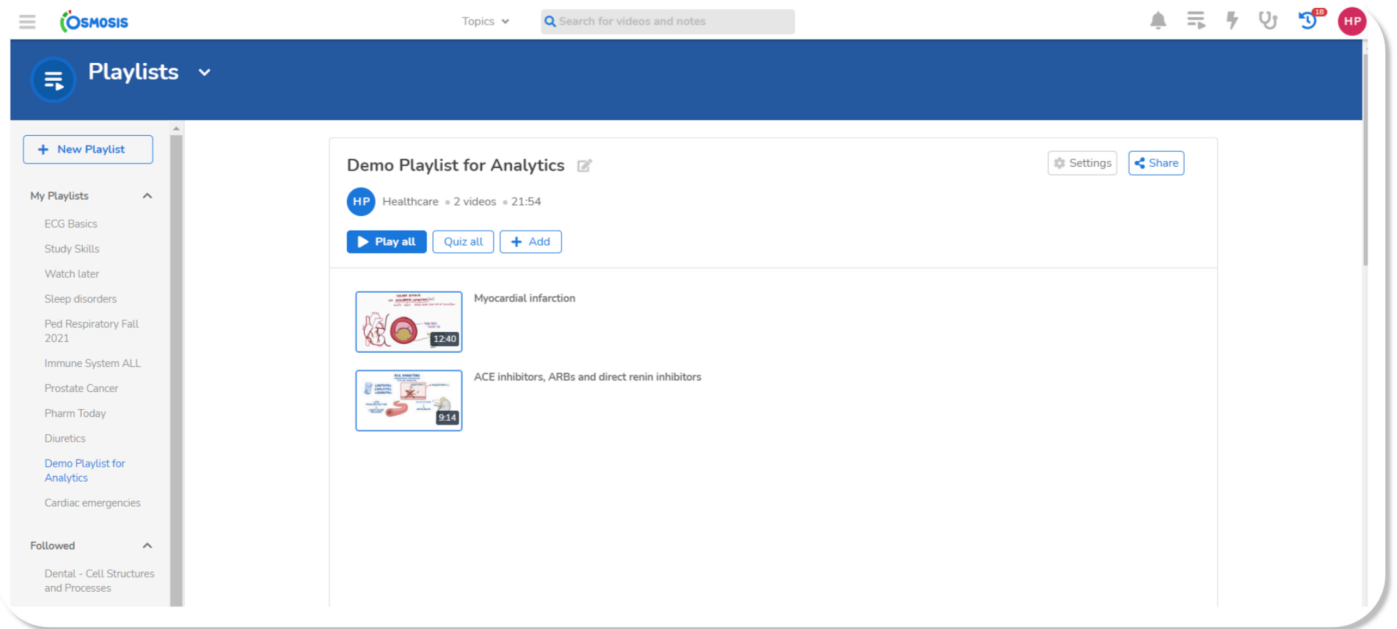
OSMOSIS

Topics

Search for videos and notes

18

HP

Playlists

New Playlist

My Playlists

ECG Basics

Study Skills

Watch later

Sleep disorders

Ped Respiratory Fall 2021

Immune System ALL

Prostate Cancer

Pharm Today

Diuretics

Demo Playlist for Analytics

Cardiac emergencies

Followed

Dental - Cell Structures and Processes

Demo Playlist for Analytics

Settings

Share

HP Healthcare • 2 videos • 21:54

Play all

Quiz all

Add

12:40

Myocardial infarction

9:14

ACE inhibitors, ARBs and direct renin inhibitors